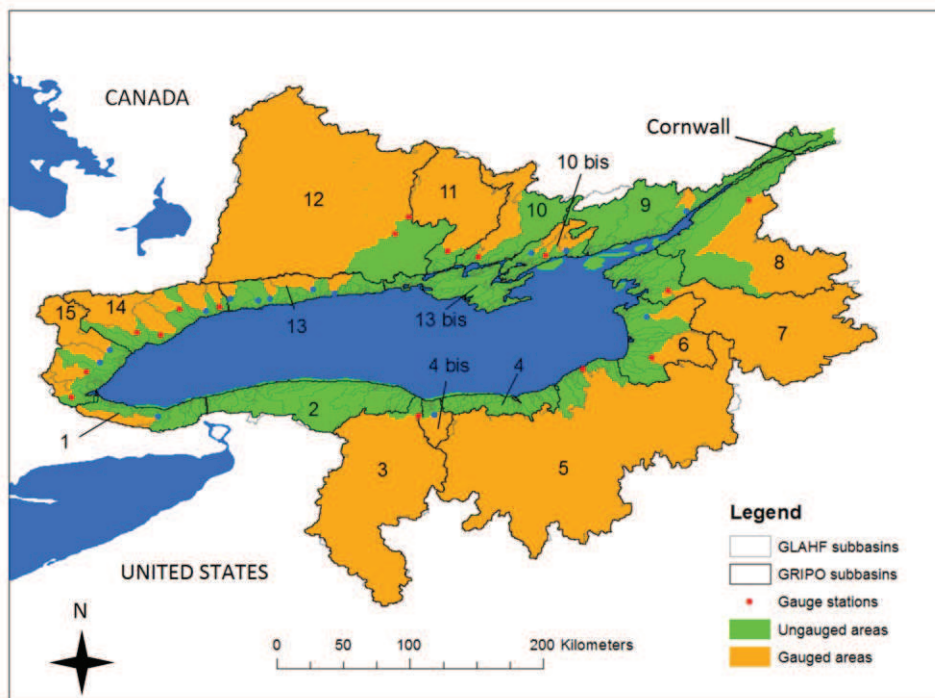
CANADA

Cornwall

10 bis

12

11

10

9

8

15

14

13

13 bis

7

6

4 bis

4

1

2

3

5

UNITED STATES

N

0 50 100 200 Kilometers

Legend

GLAHF subbasins

GRIPO subbasins

Gauge stations

Ungauged areas

Gauged areas